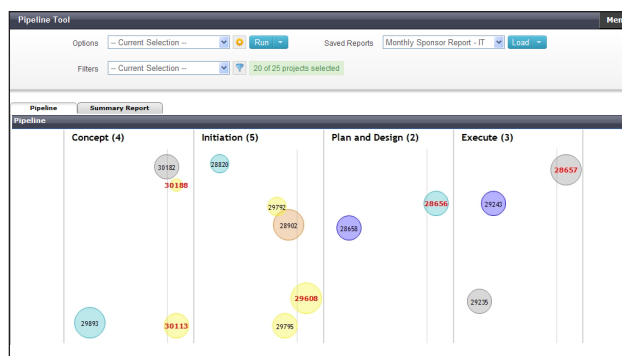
Pipeline Tool

Men

Options -- Current Selection -- Run Saved Reports Monthly Sponsor Report - IT Load

Filters -- Current Selection -- 20 of 25 projects selected

Pipeline Summary Report

Pipeline

Concept (4)

Initiation (5)

Plan and Design (2)

Execute (3)

30182

30188

28820

28657

29792

28656

29243

28902

28658

29608

29235

29893

30113

29795